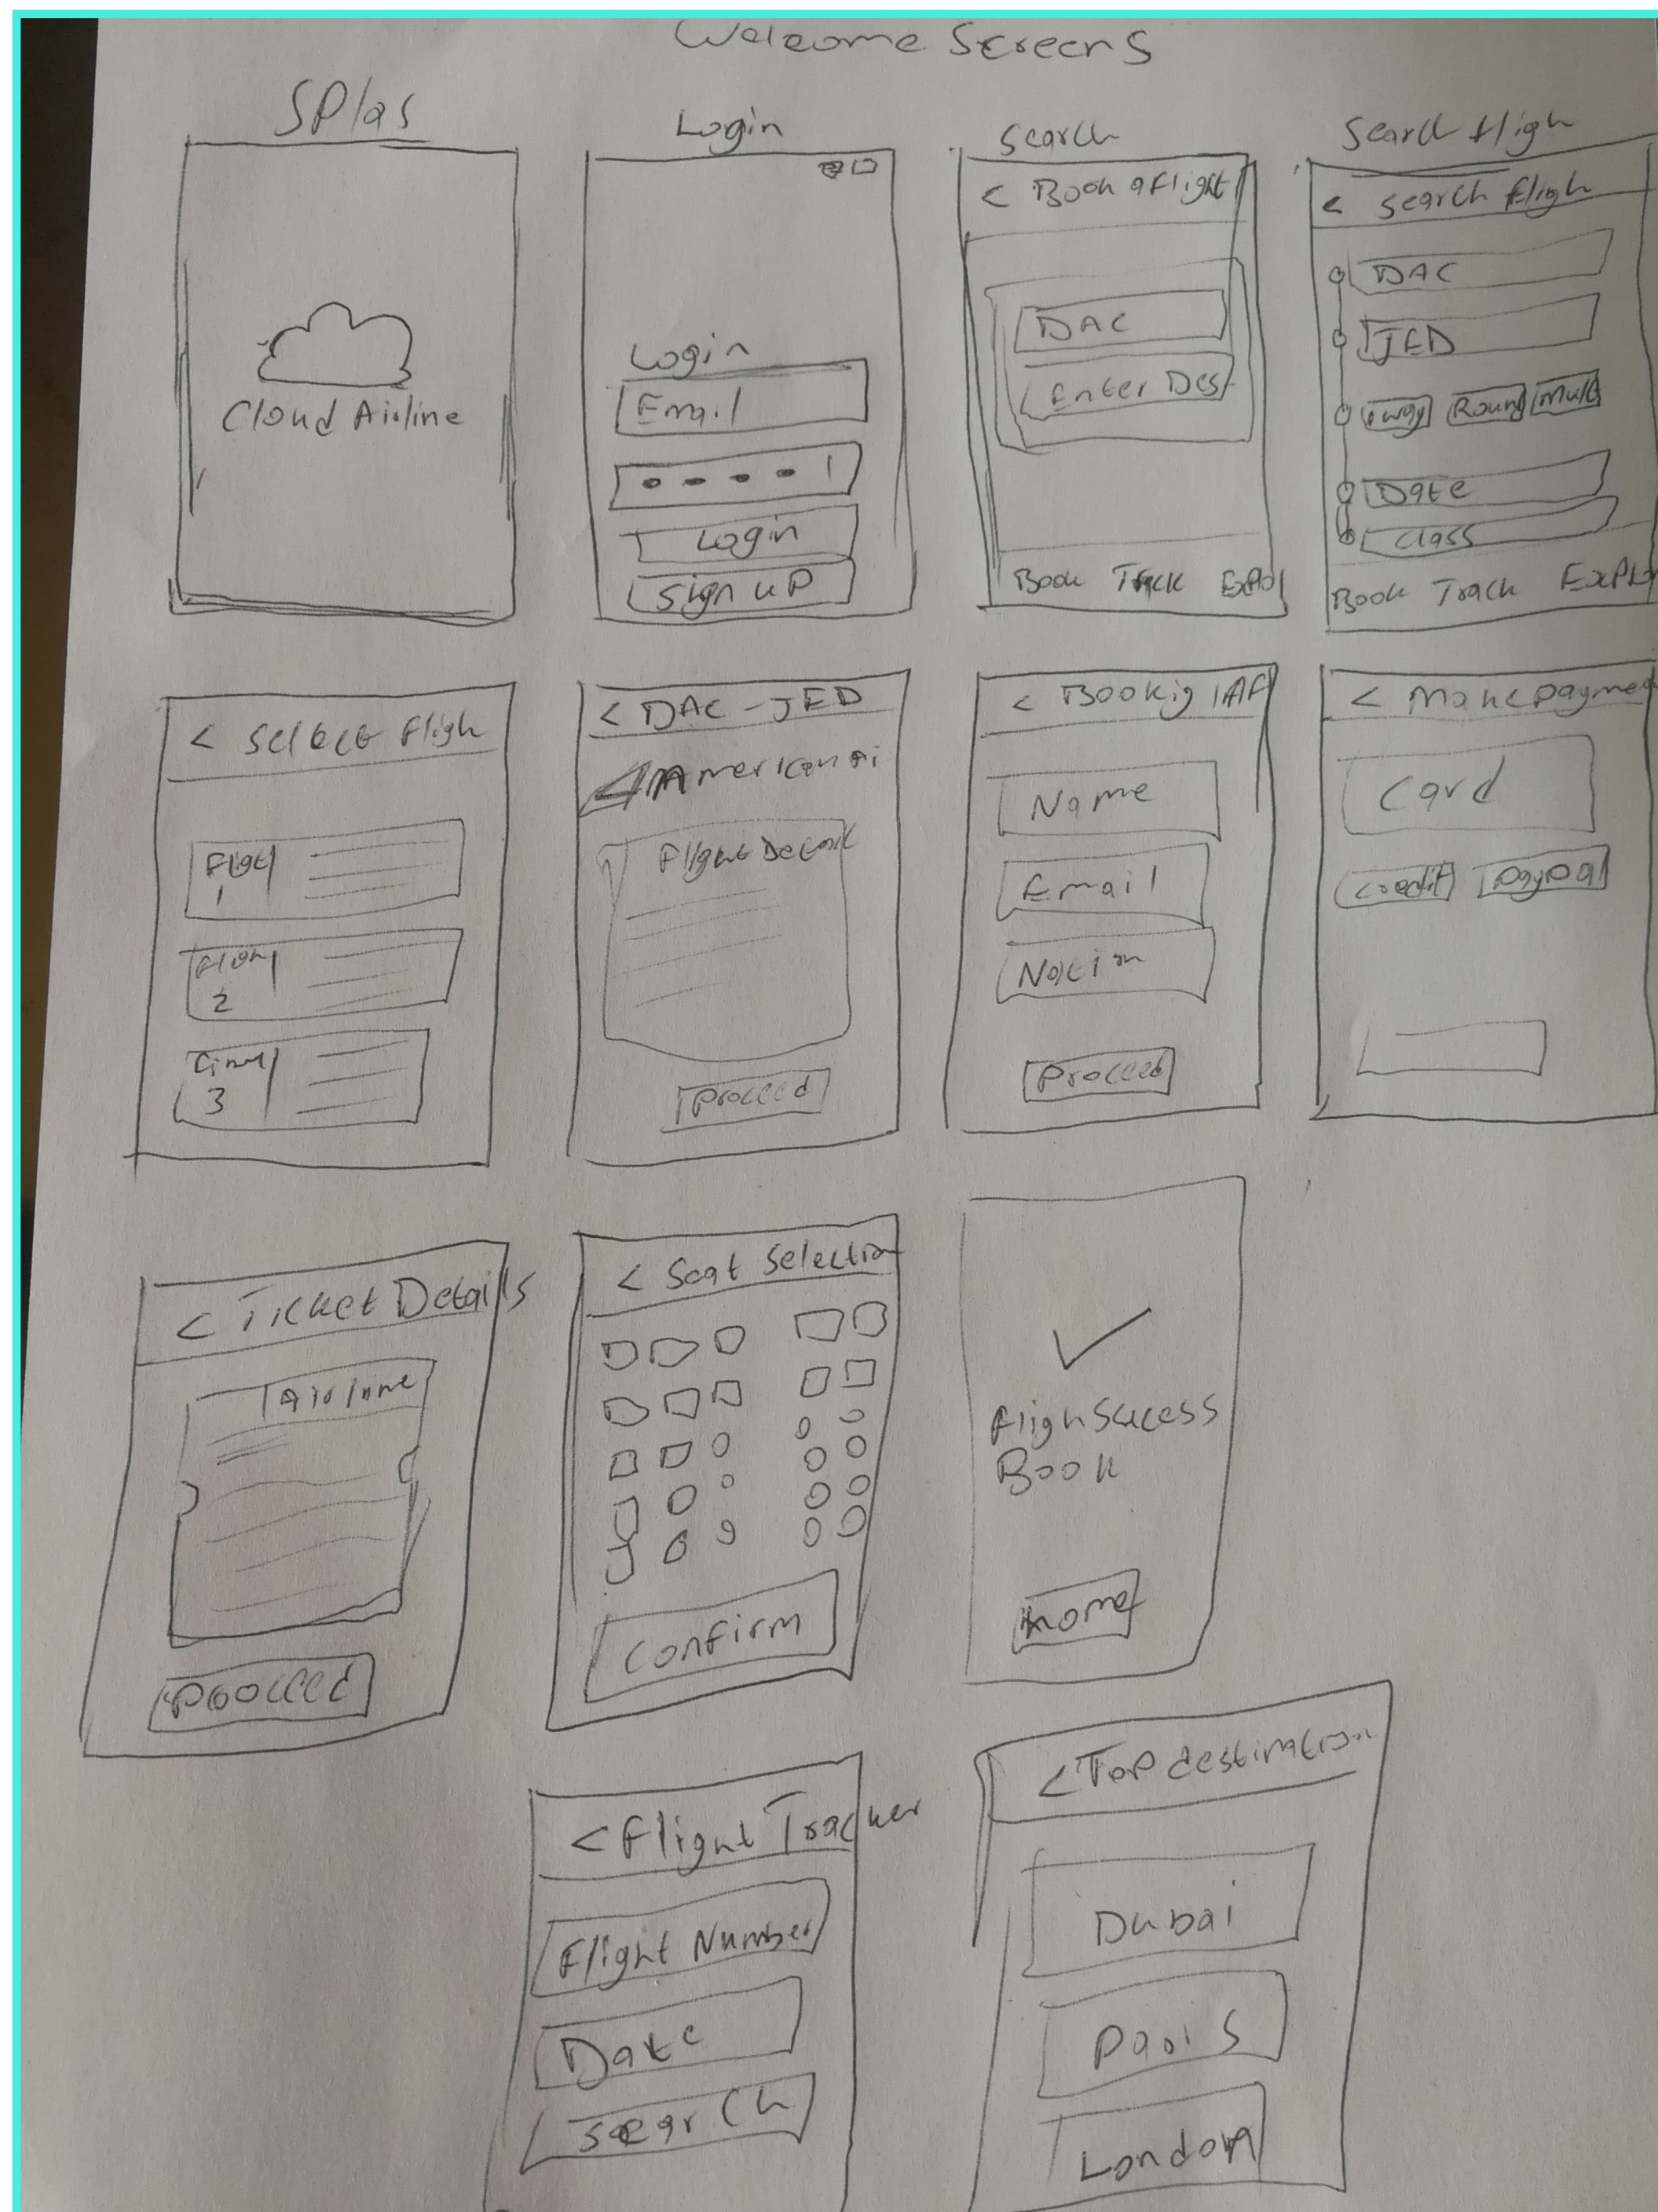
Welcome Screens

Splas

Cloud Airline

Login

Login
Email
•••••
Login
Sign up

Search

< Book a flight
DAC
Enter Des
Book Track Explo

Search fligh

< search fligh
DAC
JED
1way Round Multi
Date
class
Book Track Explo

< select fligh
Fligt 1
Fligh 2
Fligh 3

< DAC - JED
American ai
Flight Details
Proceed

< Booking 1AF
Name
Email
Nation
Proceed

< Make payment
Card
Credit Paypal

< Ticket Details
Airline
Proceed

< Seat Selection
Confirm

Fligh Sucess Book
home

< Flight Tracker
Flight Number
Date
Search

< Top destination
Dubai
Paris
London